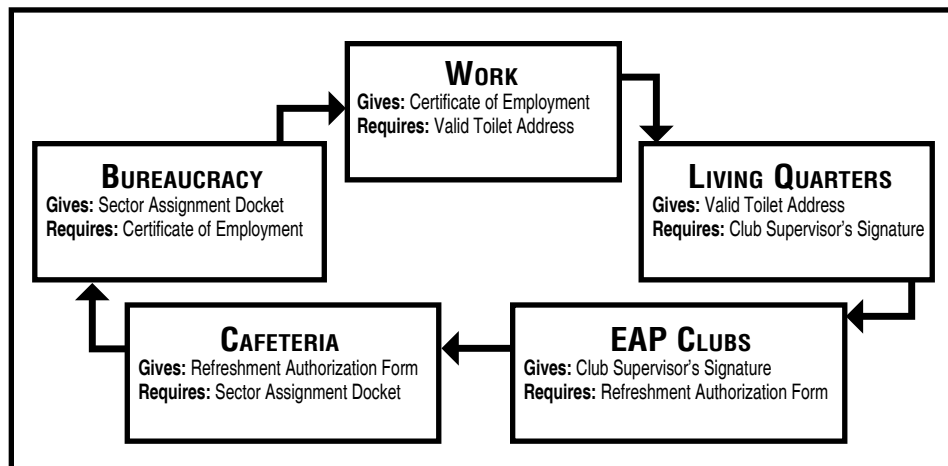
WORK
Gives: Certificate of Employment
Requires: Valid Toilet Address

LIVING QUARTERS
Gives: Valid Toilet Address
Requires: Club Supervisor's Signature

EAP CLUBS
Gives: Club Supervisor's Signature
Requires: Refreshment Authorization Form

CAFETERIA
Gives: Refreshment Authorization Form
Requires: Sector Assignment Docket

BUREAUCRACY
Gives: Sector Assignment Docket
Requires: Certificate of Employment